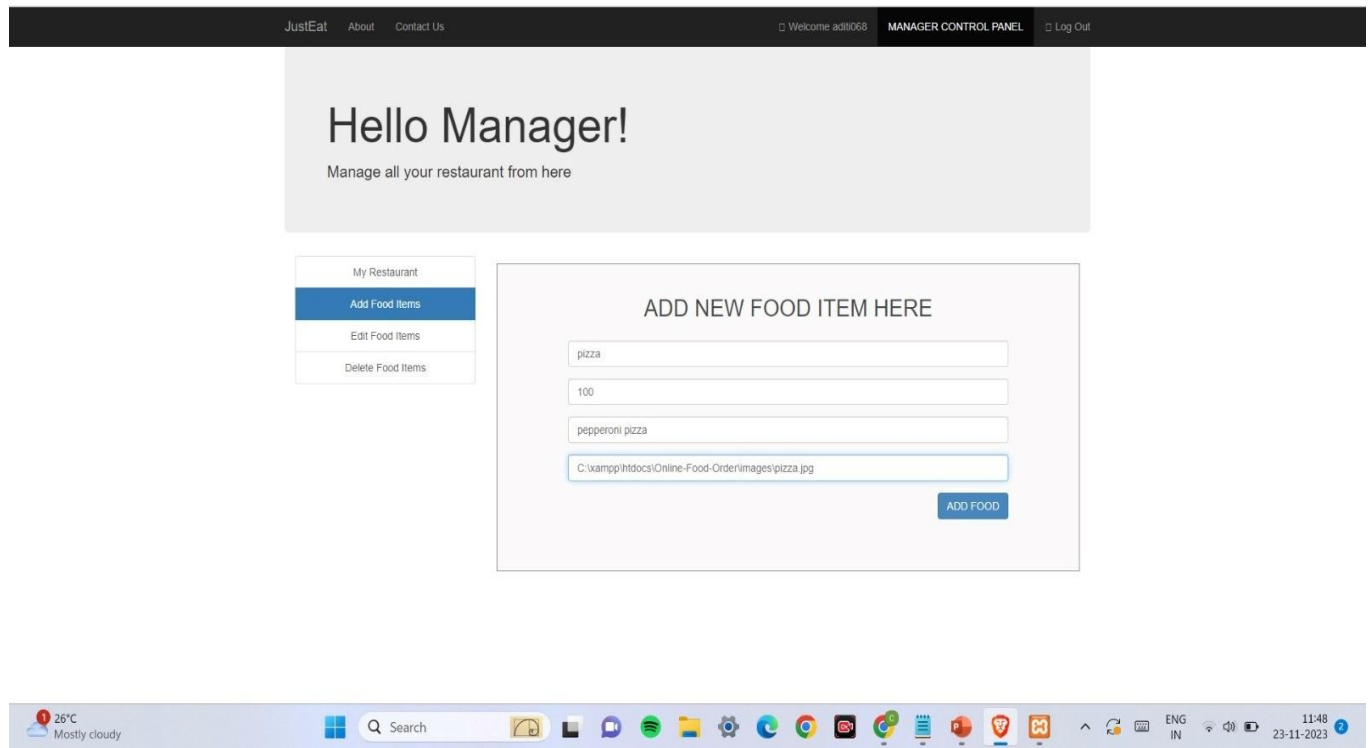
JustEat About Contact Us

□ Welcome aditi068 MANAGER CONTROL PANEL □ Log Out

Hello Manager!

Manage all your restaurant from here

My Restaurant

Add Food Items

Edit Food Items

Delete Food Items

ADD NEW FOOD ITEM HERE

pizza

100

pepperoni pizza

C:\xampp\htdocs\Online-Food-Order\images\pizza.jpg

ADD FOOD

1 26°C
Mostly cloudy

Search

ENG
IN

11:48
23-11-2023

2